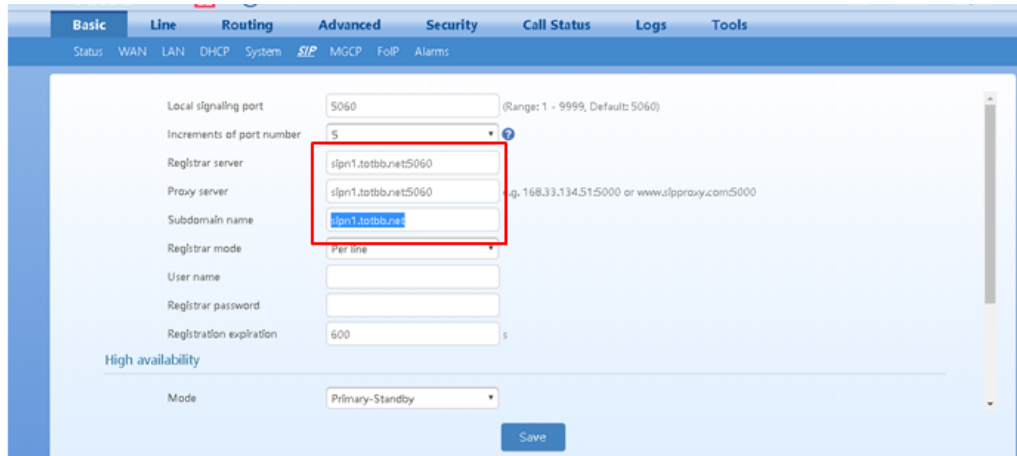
Basic Line Routing Advanced Security Call Status Logs Tools

Status WAN LAN DHCP System SIP MGCP FoIP Alarms

Local signaling port 5060 (Range: 1 - 9999, Default: 5060)

Increments of port number 5

Registrar server sipn1.totbb.net:5060

Proxy server sipn1.totbb.net:5060 e.g. 168.33.134.51:5000 or www.sipproxy.com:5000

Subdomain name sipn1.totbb.net

Registrar mode Per line

User name

Registrar password

Registration expiration 600 s

High availability

Mode Primary-Standby

Save